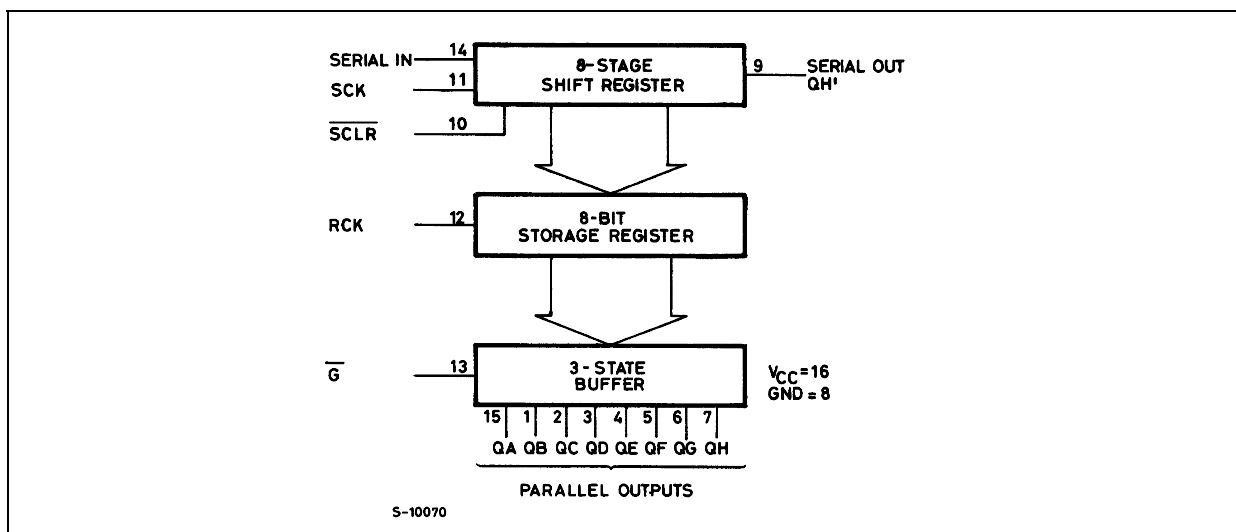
SERIAL IN 14
SCK 11
$\overline{SCLR}$ 10
8-STAGE SHIFT REGISTER
9 SERIAL OUT QH'

RCK 12
8-BIT STORAGE REGISTER

$\overline{G}$ 13
3-STATE BUFFER
$V_{CC}=16$
GND = 8

15 1 2 3 4 5 6 7
QA QB QC QD QE QF QG QH

PARALLEL OUTPUTS

S-10070